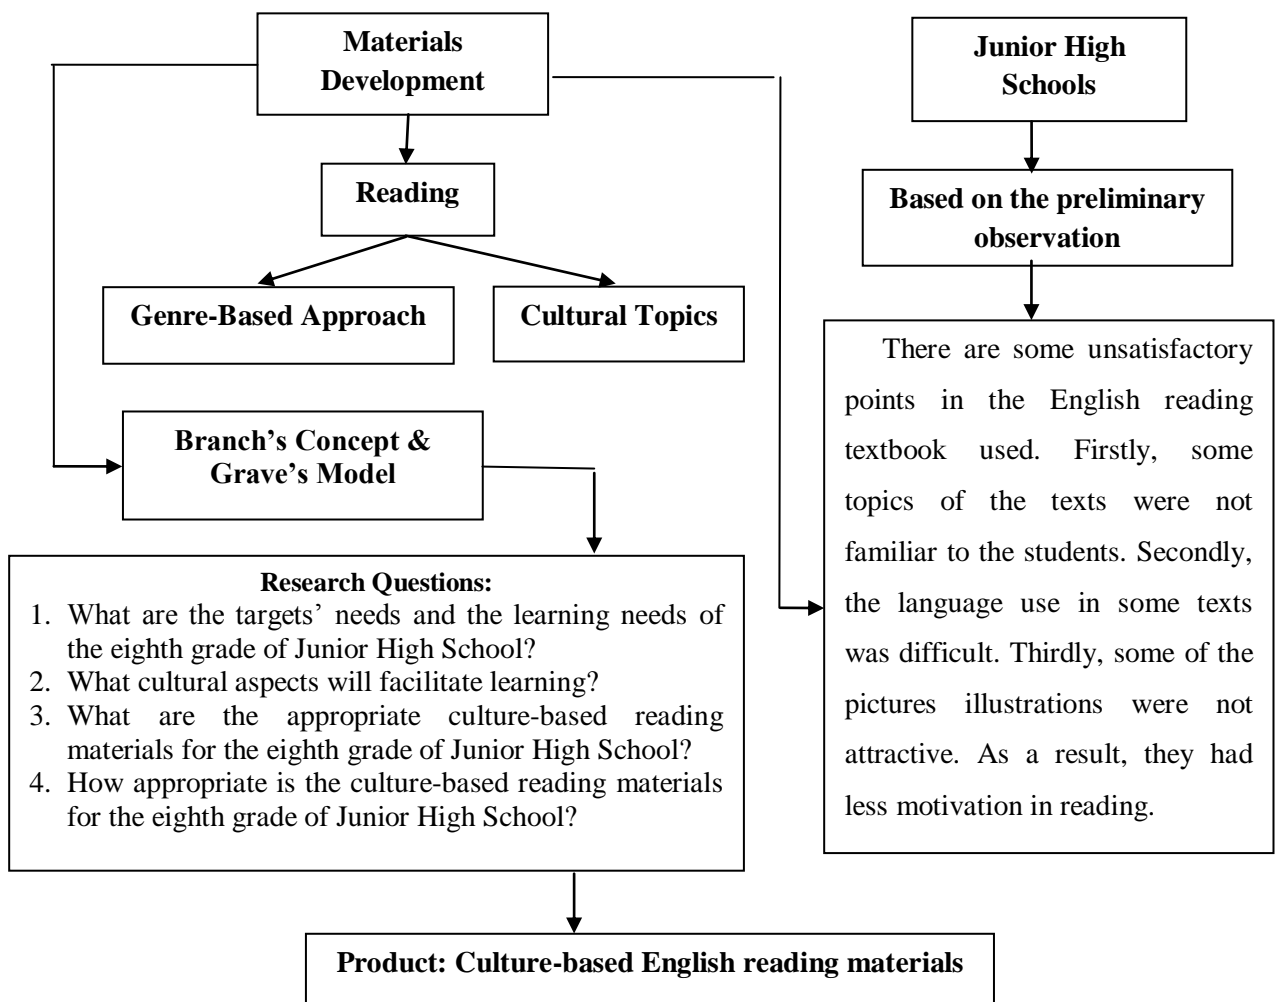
Materials Development

Junior High Schools

Reading

Based on the preliminary observation

Genre-Based Approach

Cultural Topics

There are some unsatisfactory points in the English reading textbook used. Firstly, some topics of the texts were not familiar to the students. Secondly, the language use in some texts was difficult. Thirdly, some of the pictures illustrations were not attractive. As a result, they had less motivation in reading.

Branch's Concept & Grave's Model

Research Questions:
1. What are the targets' needs and the learning needs of the eighth grade of Junior High School?
2. What cultural aspects will facilitate learning?
3. What are the appropriate culture-based reading materials for the eighth grade of Junior High School?
4. How appropriate is the culture-based reading materials for the eighth grade of Junior High School?

Product: Culture-based English reading materials